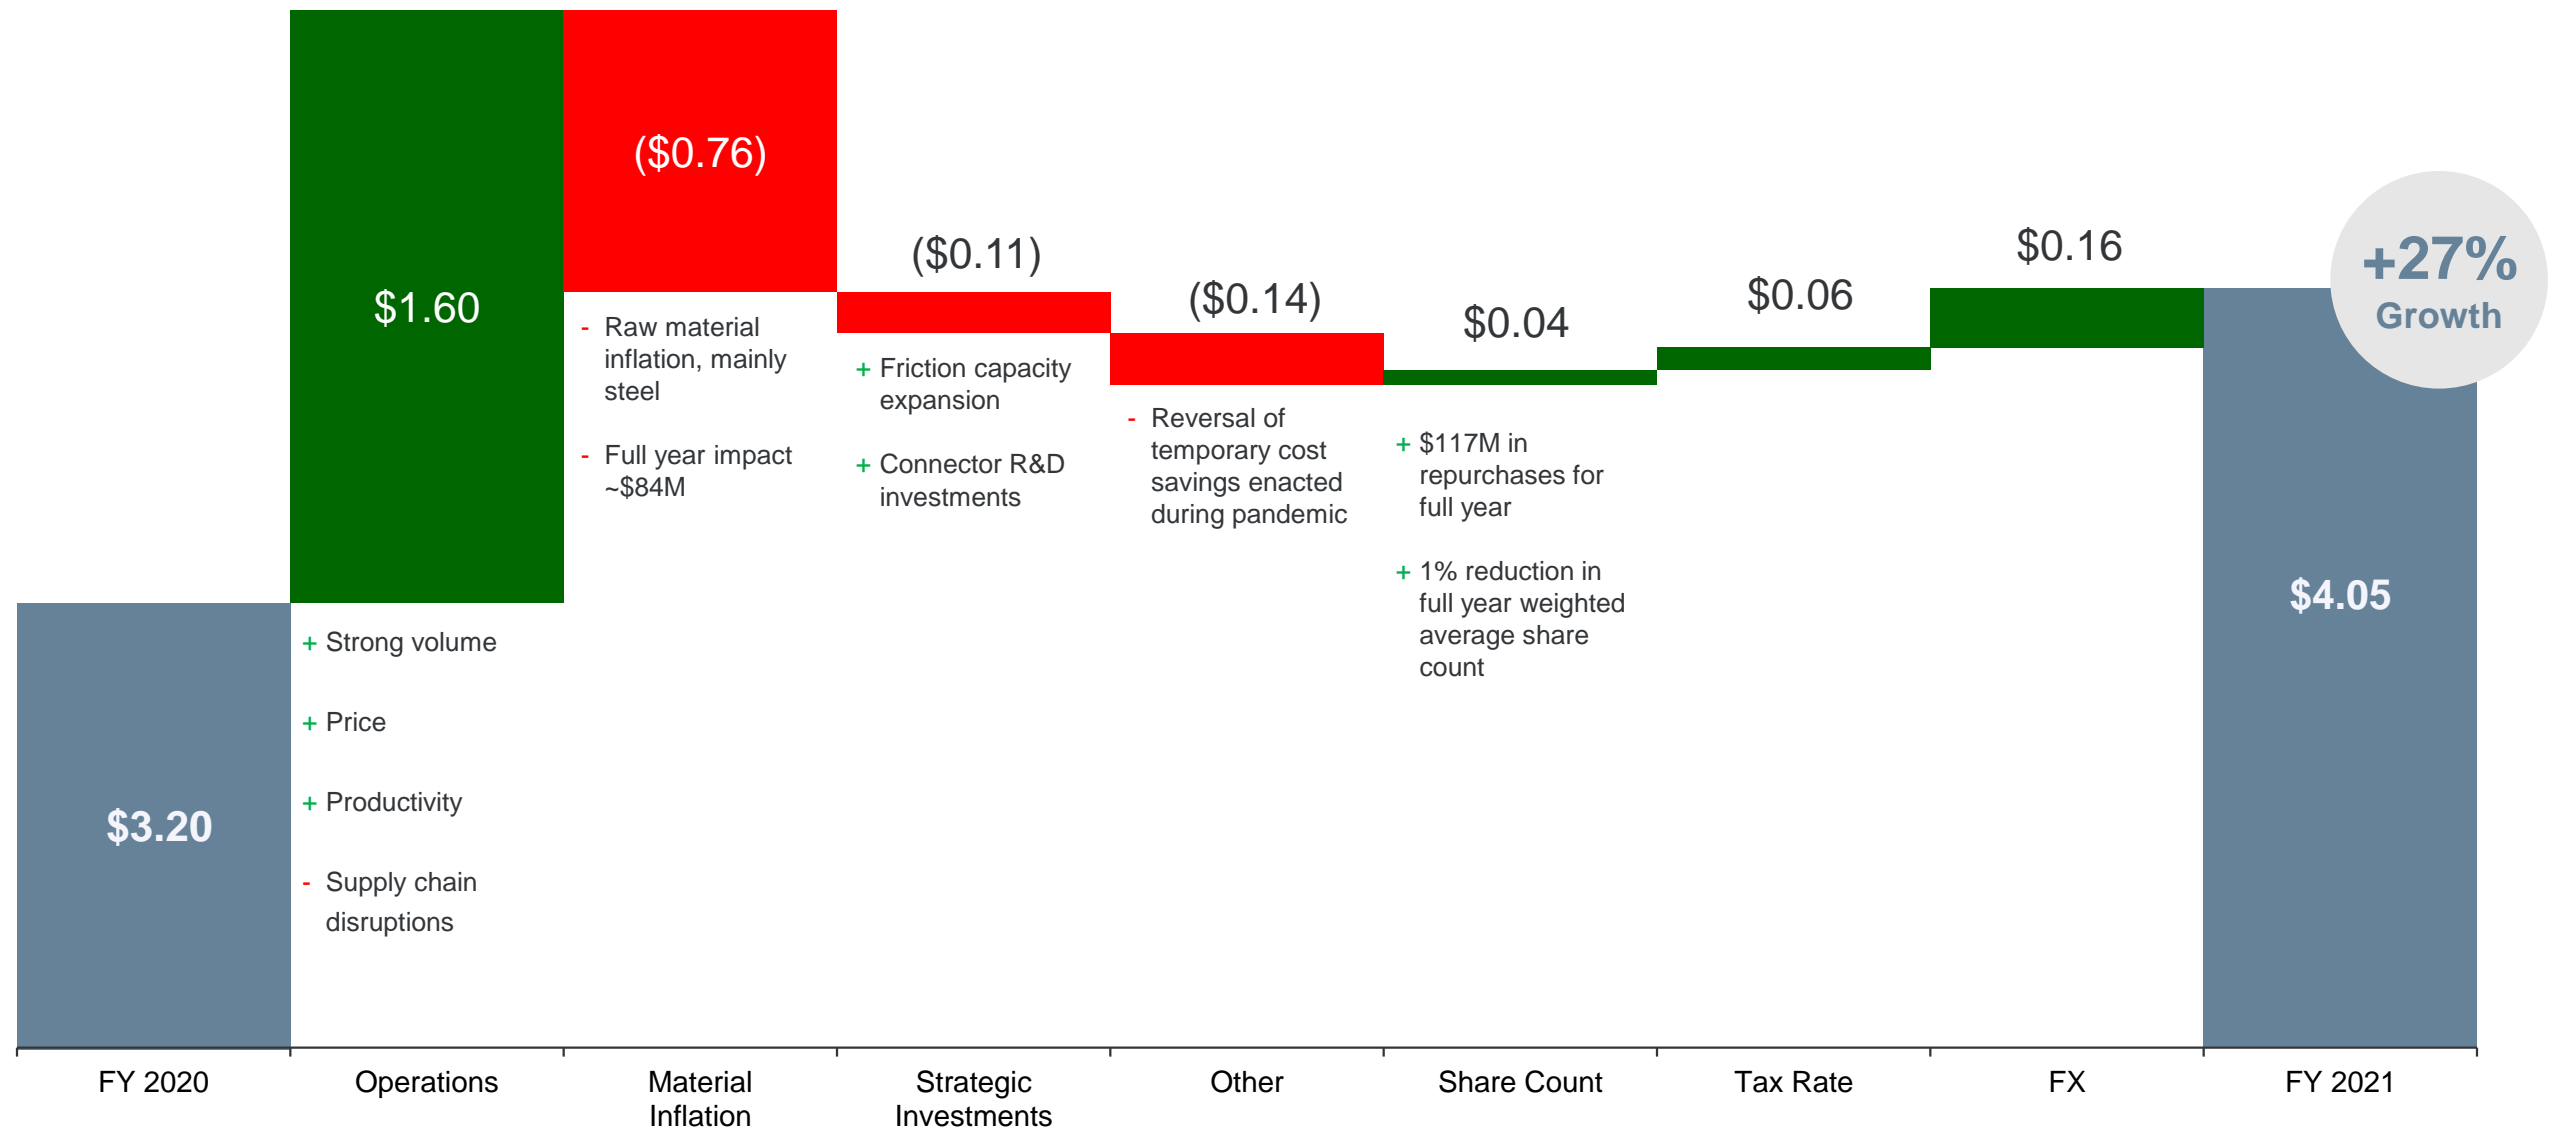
$3.20

$1.60

+ Strong volume

+ Price

+ Productivity

- Supply chain disruptions

($0.76)

- Raw material inflation, mainly steel

- Full year impact ~$84M

($0.11)

+ Friction capacity expansion

+ Connector R&D investments

($0.14)

- Reversal of temporary cost savings enacted during pandemic

$0.04

+ $117M in repurchases for full year

+ 1% reduction in full year weighted average share count

$0.06

$0.16

+27% Growth

$4.05

FY 2020

Operations

Material Inflation

Strategic Investments

Other

Share Count

Tax Rate

FX

FY 2021